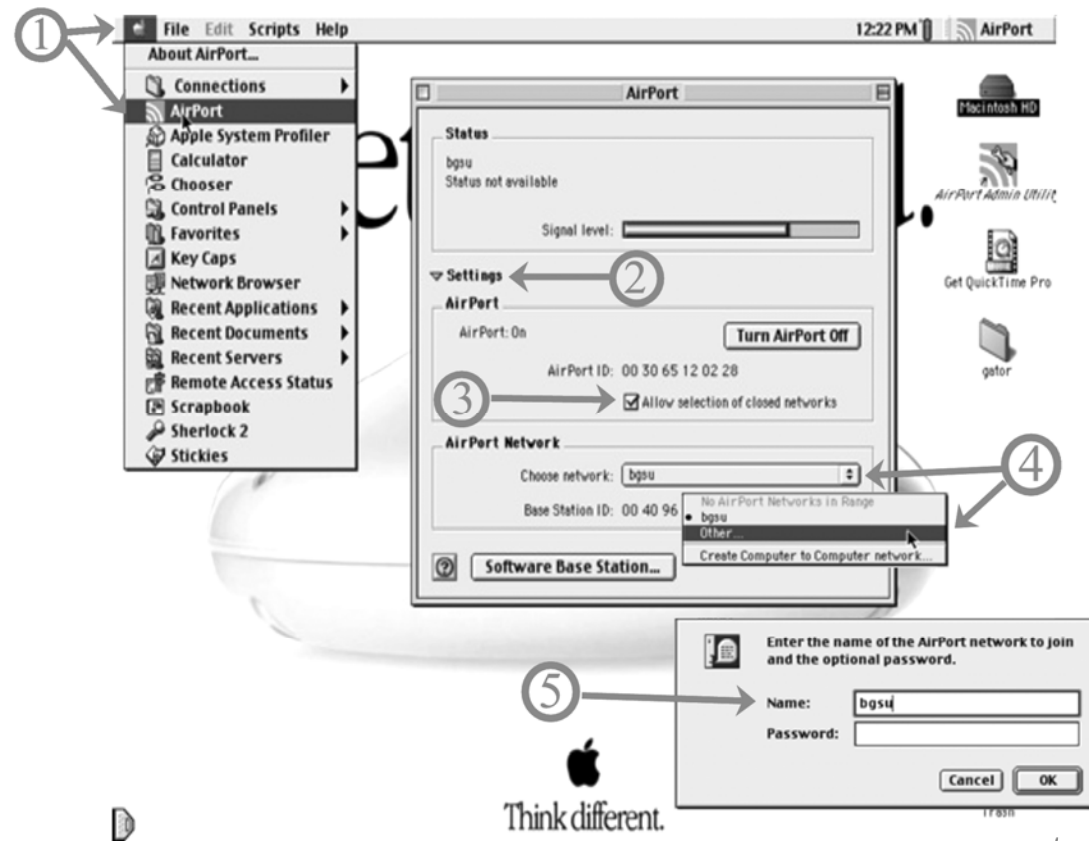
①

File Edit Scripts Help

12:22 PM

AirPort

About AirPort...
Connections
AirPort
Apple System Profiler
Calculator
Chooser
Control Panels
Favorites
Key Caps
Network Browser
Recent Applications
Recent Documents
Recent Servers
Remote Access Status
Scrapbook
Sherlock 2
Stickies

AirPort

Status

bgsu
Status not available

Signal level:

Settings

②

AirPort

AirPort: On

Turn AirPort Off

AirPort ID: 00 30 65 12 02 28

③

Allow selection of closed networks

AirPort Network

Choose network: bgsu

④

Base Station ID: 00 40 96

No AirPort Networks in Range
• bgsu
Other...
Create Computer to Computer network...

Software Base Station...

Macintosh HD

AirPort Admin Utilit

Get QuickTime Pro

gator

Enter the name of the AirPort network to join and the optional password.

⑤

Name: bgsu

Password:

Cancel

OK

Trash

Think different.